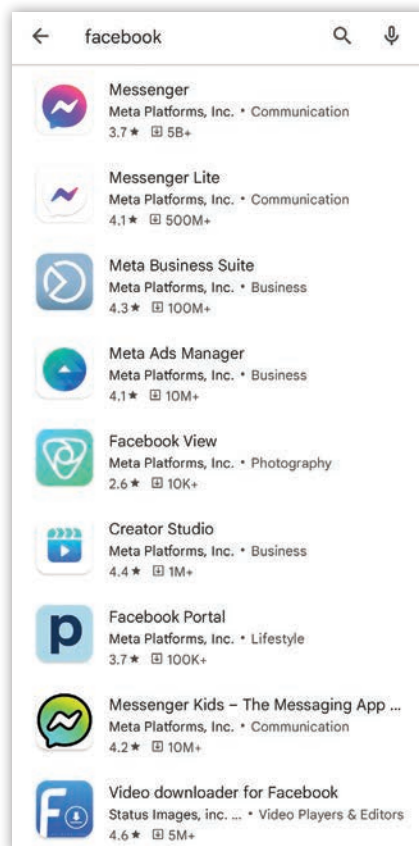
← facebook

Messenger
Meta Platforms, Inc. • Communication
3.7★ 5B+

Messenger Lite
Meta Platforms, Inc. • Communication
4.1★ 500M+

Meta Business Suite
Meta Platforms, Inc. • Business
4.3★ 100M+

Meta Ads Manager
Meta Platforms, Inc. • Business
4.1★ 10M+

Facebook View
Meta Platforms, Inc. • Photography
2.6★ 10K+

Creator Studio
Meta Platforms, Inc. • Business
4.4★ 1M+

Facebook Portal
Meta Platforms, Inc. • Lifestyle
3.7★ 100K+

Messenger Kids – The Messaging App ...
Meta Platforms, Inc. • Communication
4.2★ 10M+

Video downloader for Facebook
Status Images, inc. ... • Video Players & Editors
4.6★ 5M+